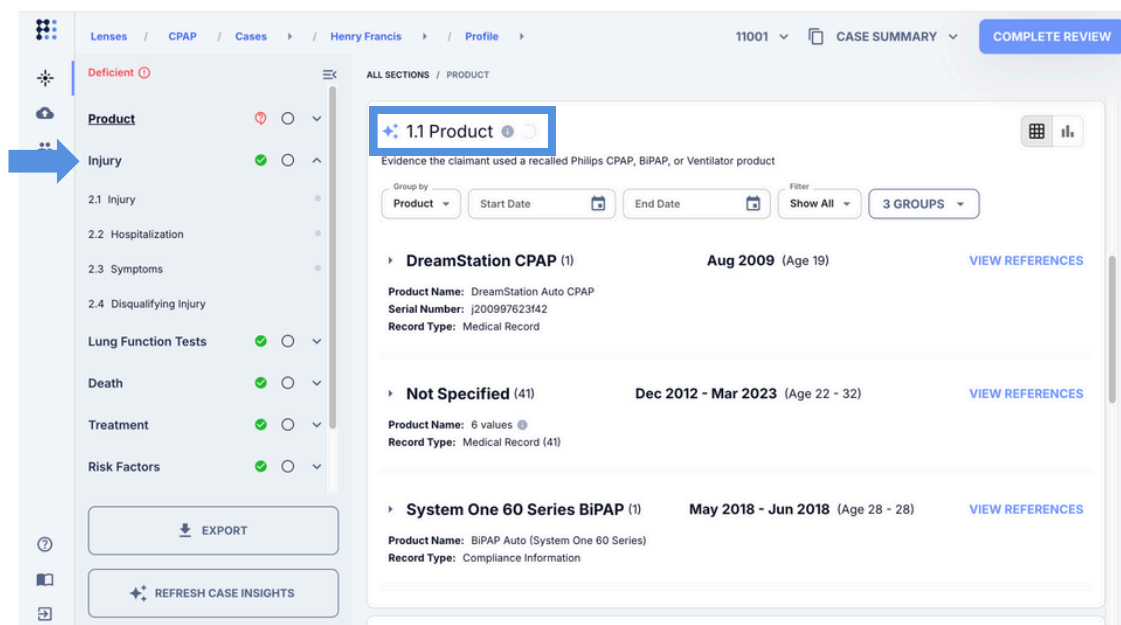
Lenses / CPAP / Cases / Henry Francis / Profile

11001 CASE SUMMARY COMPLETE REVIEW

Deficient

Product

Injury

2.1 Injury

2.2 Hospitalization

2.3 Symptoms

2.4 Disqualifying Injury

Lung Function Tests

Death

Treatment

Risk Factors

EXPORT

REFRESH CASE INSIGHTS

ALL SECTIONS / PRODUCT

1.1 Product

Evidence the claimant used a recalled Philips CPAP, BiPAP, or Ventilator product

Group by
Product

Start Date

End Date

Filter
Show All

3 GROUPS

DreamStation CPAP (1) Aug 2009 (Age 19) VIEW REFERENCES

Product Name: DreamStation Auto CPAP
Serial Number: j200997623f42
Record Type: Medical Record

Not Specified (41) Dec 2012 - Mar 2023 (Age 22 - 32) VIEW REFERENCES

Product Name: 6 values
Record Type: Medical Record (41)

System One 60 Series BiPAP (1) May 2018 - Jun 2018 (Age 28 - 28) VIEW REFERENCES

Product Name: BiPAP Auto (System One 60 Series)
Record Type: Compliance Information